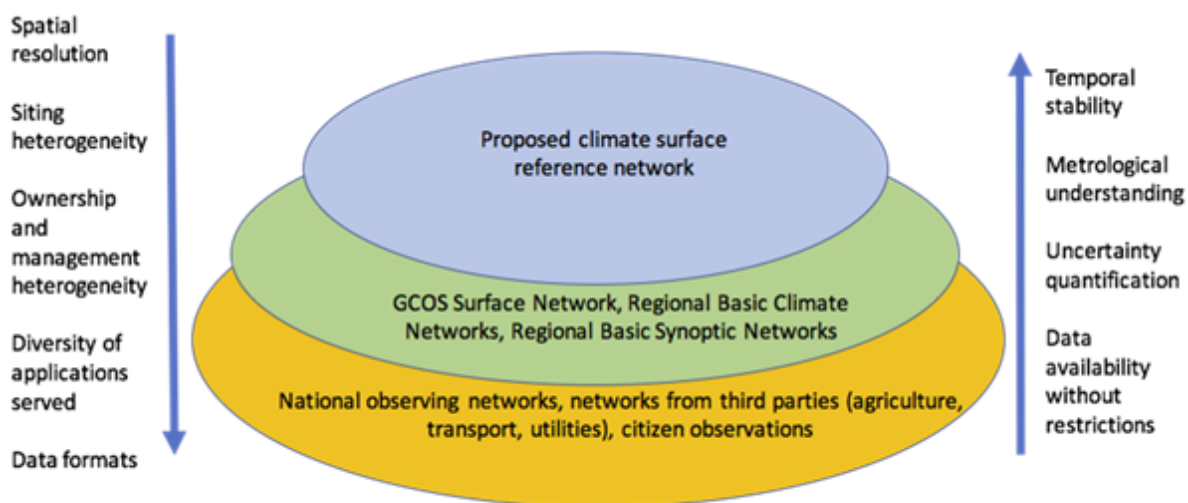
Spatial resolution

Siting heterogeneity

Ownership and management heterogeneity

Diversity of applications served

Data formats

Proposed climate surface reference network

GCOS Surface Network, Regional Basic Climate Networks, Regional Basic Synoptic Networks

National observing networks, networks from third parties (agriculture, transport, utilities), citizen observations

Temporal stability

Metrological understanding

Uncertainty quantification

Data availability without restrictions